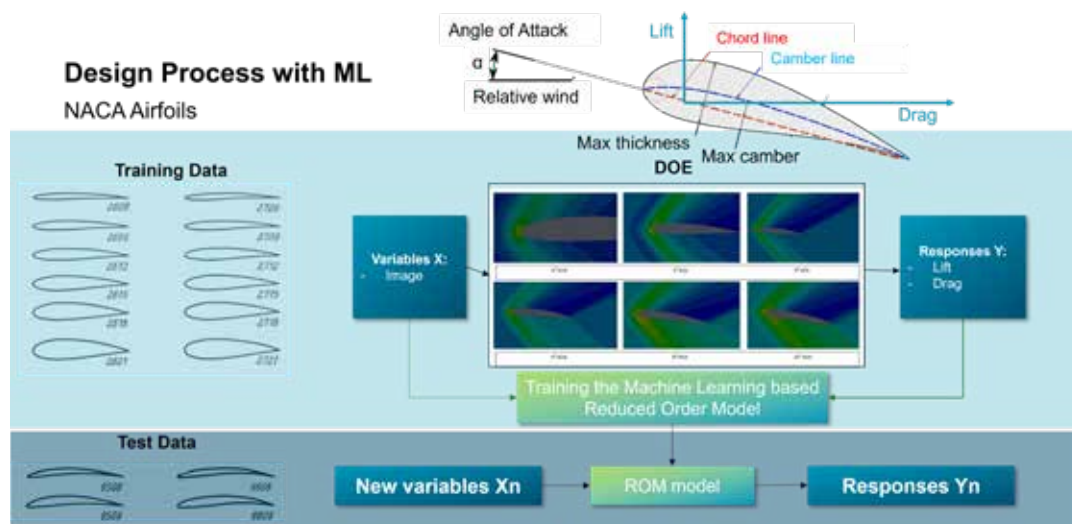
Design Process with ML
NACA Airfoils

Angle of Attack
α
Relative wind

Lift
Chord line
Camber line
Drag
Max thickness
Max camber

Training Data

2606
2609
2612
2615
2618
2621
2706
2709
2712
2715
2718
2721

DOE

Variables X:
- Image

Responses Y:
- Lift
- Drag

Training the Machine Learning based Reduced Order Model

Test Data

6506
6606
8509
8609

New variables Xn
ROM model
Responses Yn